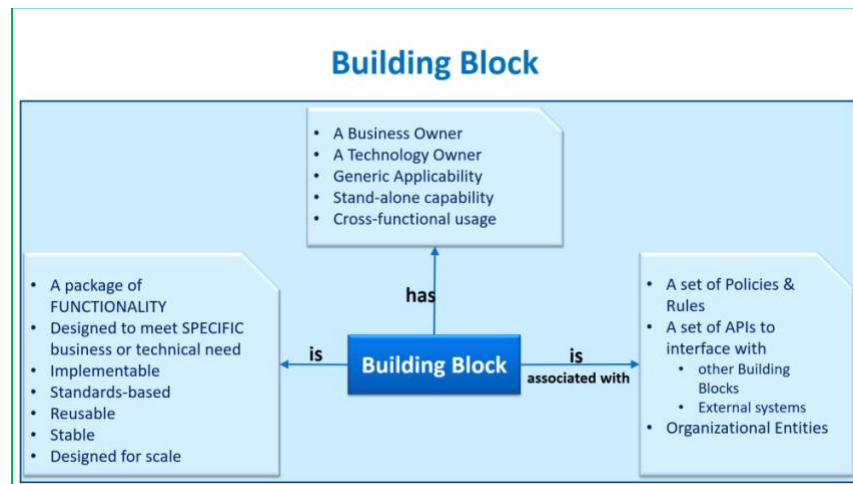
Building Block

- A Business Owner
- A Technology Owner
- Generic Applicability
- Stand-alone capability
- Cross-functional usage

has

- A package of FUNCTIONALITY
- Designed to meet SPECIFIC business or technical need
- Implementable
- Standards-based
- Reusable
- Stable
- Designed for scale

is

Building Block

is
associated with

- A set of Policies & Rules
- A set of APIs to interface with
  - other Building Blocks
  - External systems
- Organizational Entities